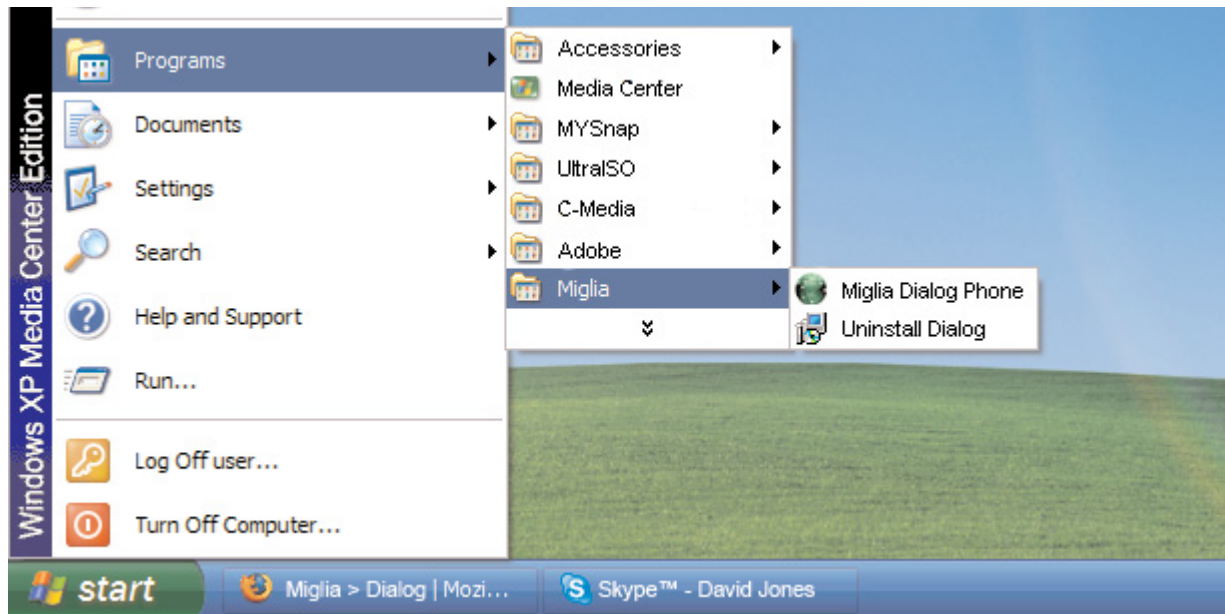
Windows XP Media Center Edition

Programs
Documents
Settings
Search
Help and Support
Run...
Log Off user...
Turn Off Computer...

Accessories
Media Center
MYSnap
UltraISO
C-Media
Adobe
Miglia

Miglia Dialog Phone
Uninstall Dialog

start
Miglia > Dialog | Mozi...
Skype™ - David Jones